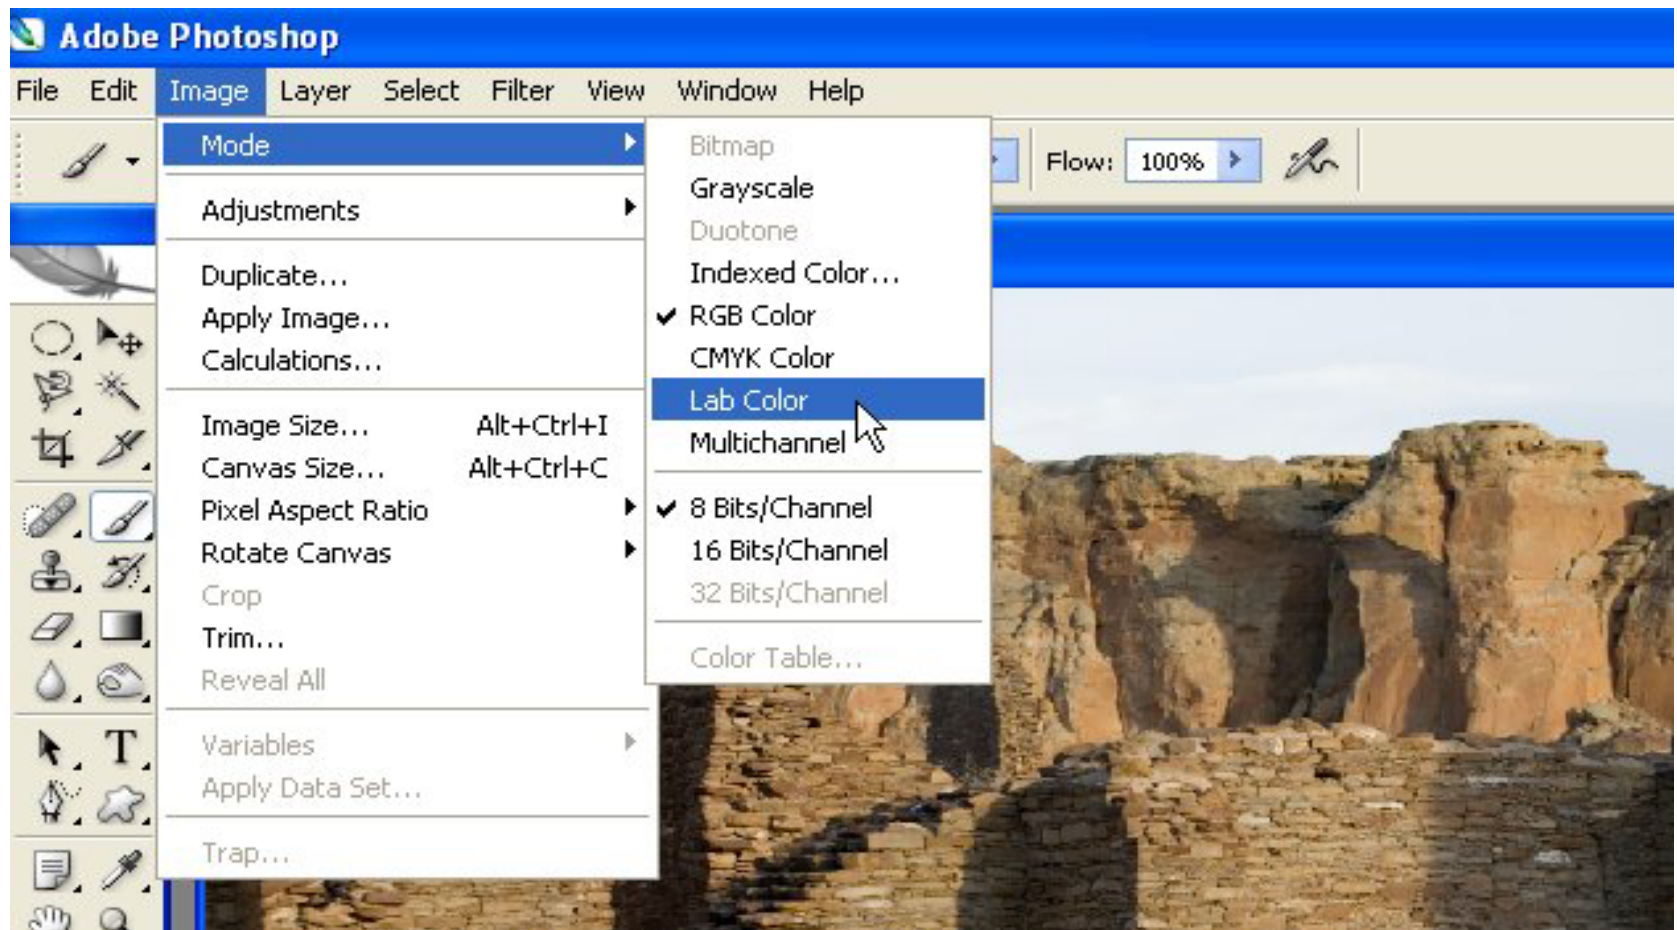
Adobe Photoshop

File Edit Image Layer Select Filter View Window Help

Flow: 100%

Mode
Adjustments
Duplicate...
Apply Image...
Calculations...
Image Size... Alt+Ctrl+I
Canvas Size... Alt+Ctrl+C
Pixel Aspect Ratio
Rotate Canvas
Crop
Trim...
Reveal All
Variables
Apply Data Set...
Trap...

Bitmap
Grayscale
Duotone
Indexed Color...
RGB Color
CMYK Color
Lab Color
Multichannel
8 Bits/Channel
16 Bits/Channel
32 Bits/Channel
Color Table...